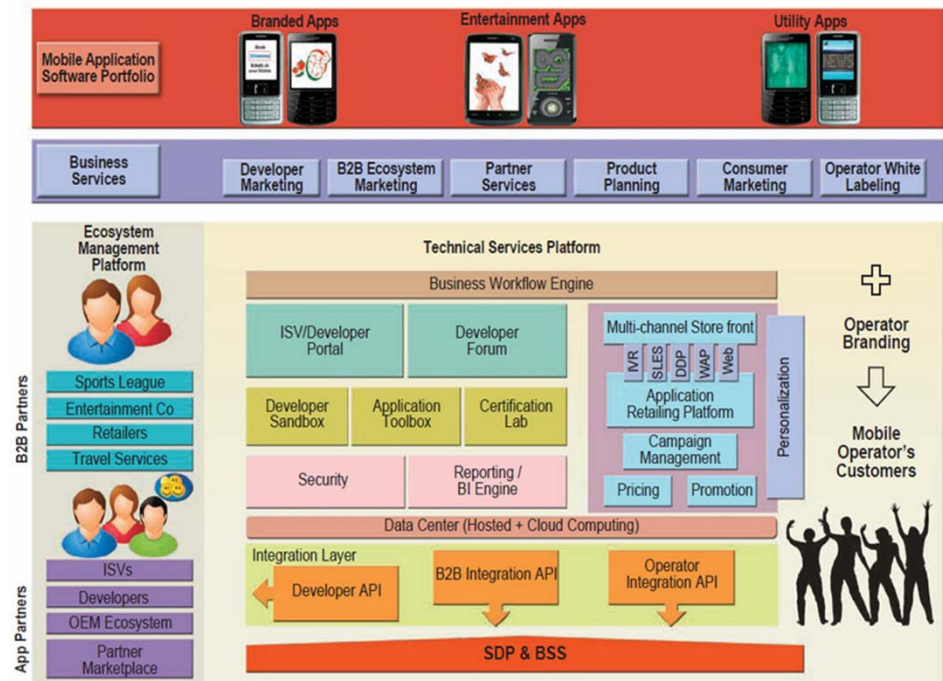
Branded Apps
Entertainment Apps
Utility Apps
Mobile Application Software Portfolio

Business Services
Developer Marketing
B2B Ecosystem Marketing
Partner Services
Product Planning
Consumer Marketing
Operator White Labeling

Ecosystem Management Platform
B2B Partners
Sports League
Entertainment Co
Retailers
Travel Services
App Partners
ISVs
Developers
OEM Ecosystem
Partner Marketplace

Technical Services Platform
Business Workflow Engine
ISV/Developer Portal
Developer Forum
Developer Sandbox
Application Toolbox
Certification Lab
Security
Reporting / BI Engine
Multi-channel Store front
IVR
SLES
DDP
WAP
Web
Application Retailing Platform
Campaign Management
Pricing
Promotion
Personalization
Data Center (Hosted + Cloud Computing)
Integration Layer
Developer API
B2B Integration API
Operator Integration API
SDP & BSS

Operator Branding
Mobile Operator's Customers